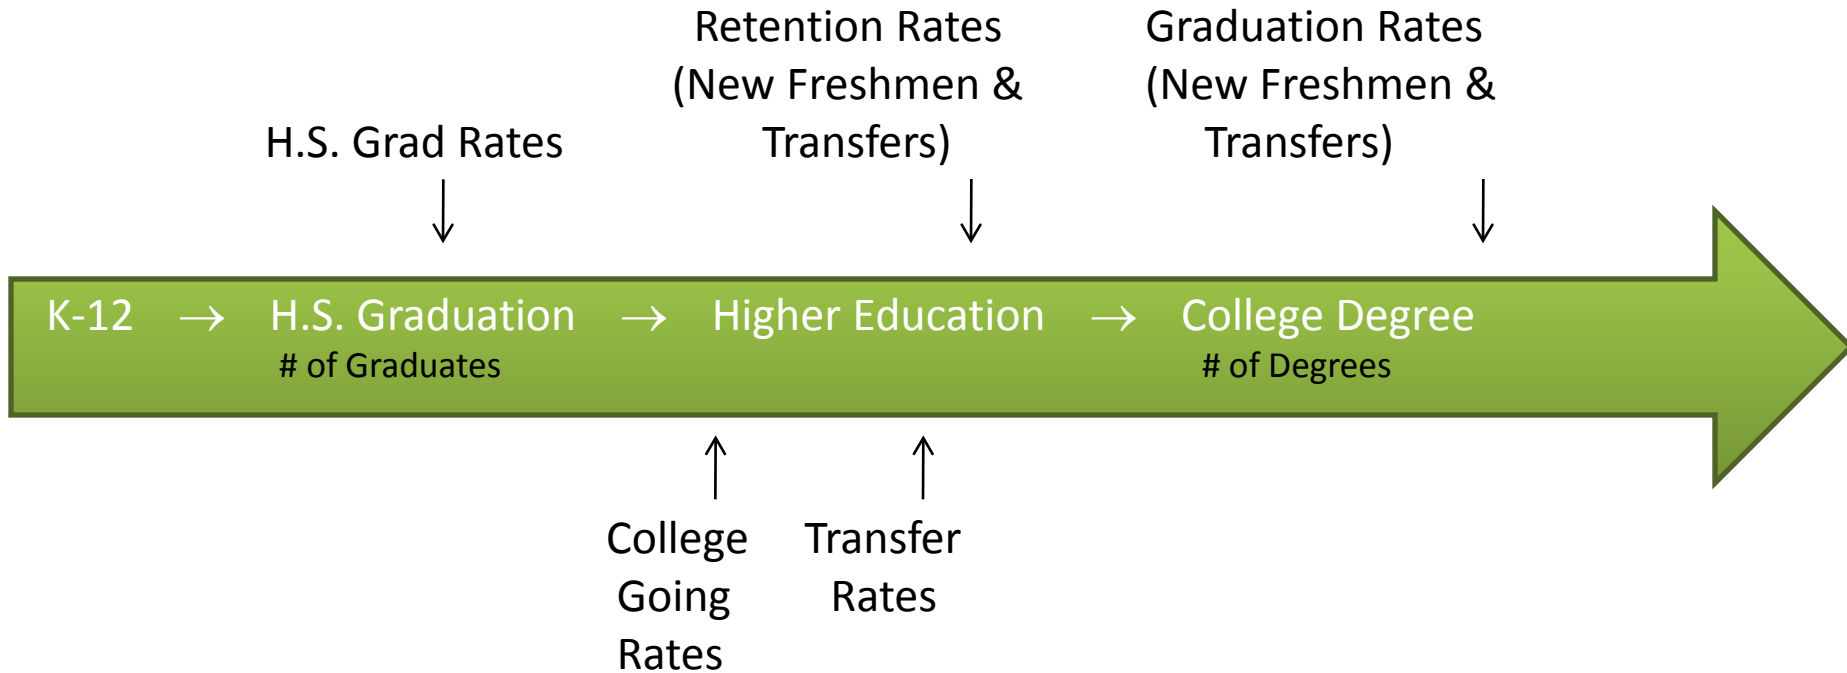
H.S. Grad Rates

Retention Rates (New Freshmen & Transfers)

Graduation Rates (New Freshmen & Transfers)

K-12 → H.S. Graduation → Higher Education → College Degree

# of Graduates

# of Degrees

College Going Rates

Transfer Rates